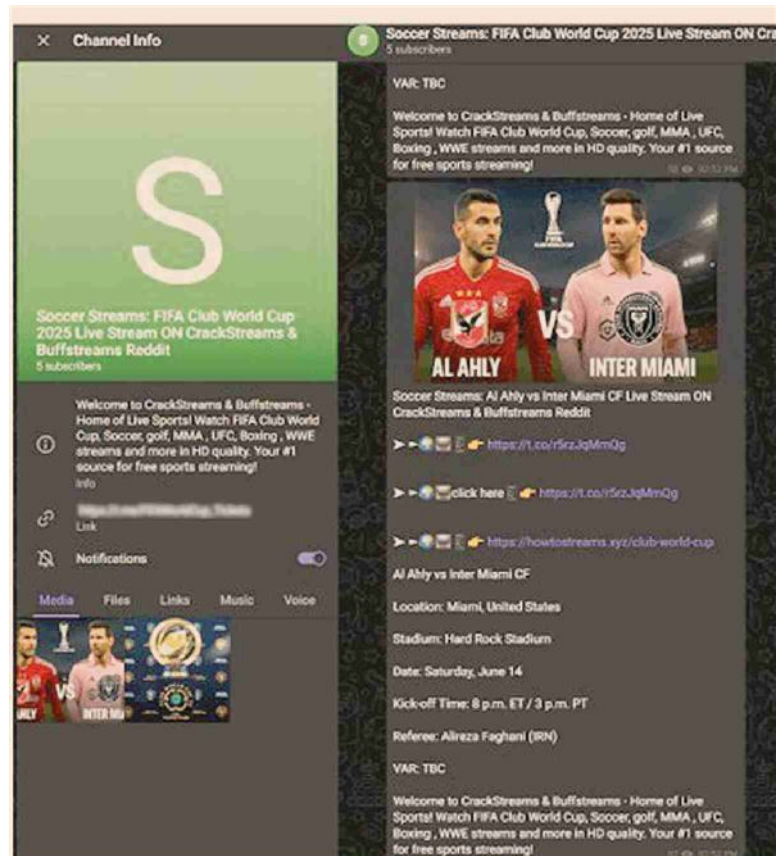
Channel Info

S

Soccer Streams: FIFA Club World Cup 2025 Live Stream ON CrackStreams & Buffstreams Reddit
5 subscribers

Welcome to CrackStreams & Buffstreams - Home of Live Sports! Watch FIFA Club World Cup, Soccer, golf, MMA, UFC, Boxing, WWE streams and more in HD quality. Your #1 source for free sports streaming!
Info

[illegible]
Link

Notifications

Media Files Links Music Voice

AL AHLY VS INTER MIAMI

Soccer Streams: FIFA Club World Cup 2025 Live Stream ON Cra
5 subscribers

VAR: TBC

Welcome to CrackStreams & Buffstreams - Home of Live Sports! Watch FIFA Club World Cup, Soccer, golf, MMA, UFC, Boxing, WWE streams and more in HD quality. Your #1 source for free sports streaming!

AL AHLY VS INTER MIAMI

Soccer Streams: Al Ahly vs Inter Miami CF Live Stream ON CrackStreams & Buffstreams Reddit

➤➤ https://t.co/r5rzJqMmQg

➤➤ click here https://t.co/r5rzJqMmQg

➤➤ https://howtostreams.xyz/club-world-cup

Al Ahly vs Inter Miami CF

Location: Miami, United States

Stadium: Hard Rock Stadium

Date: Saturday, June 14

Kick-off Time: 8 p.m. ET / 3 p.m. PT

Referee: Alireza Faghani (IRN)

VAR: TBC

Welcome to CrackStreams & Buffstreams - Home of Live Sports! Watch FIFA Club World Cup, Soccer, golf, MMA, UFC, Boxing, WWE streams and more in HD quality. Your #1 source for free sports streaming!